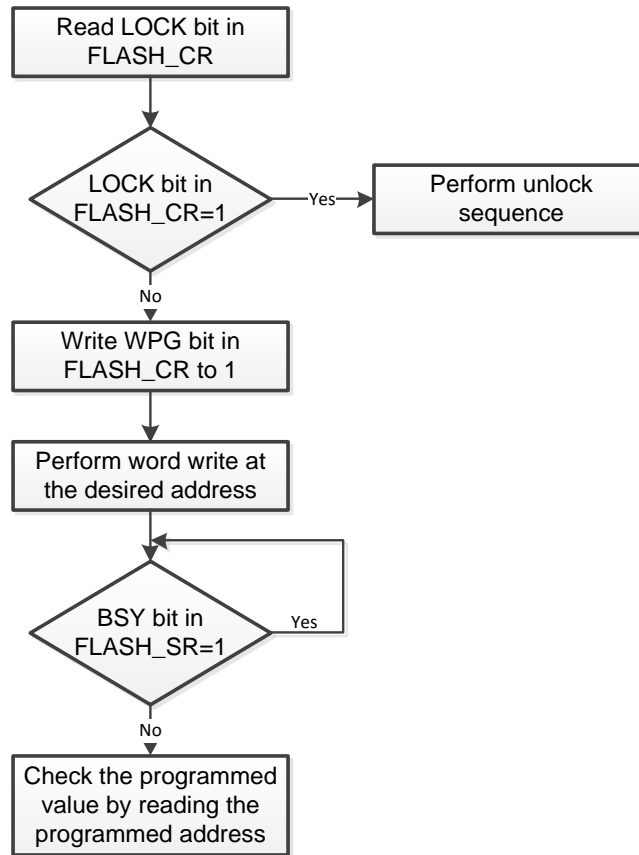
Read LOCK bit in FLASH_CR

LOCK bit in FLASH_CR=1

Yes

Perform unlock sequence

No

Write WPG bit in FLASH_CR to 1

Perform word write at the desired address

BSY bit in FLASH_SR=1

Yes

No

Check the programmed value by reading the programmed address